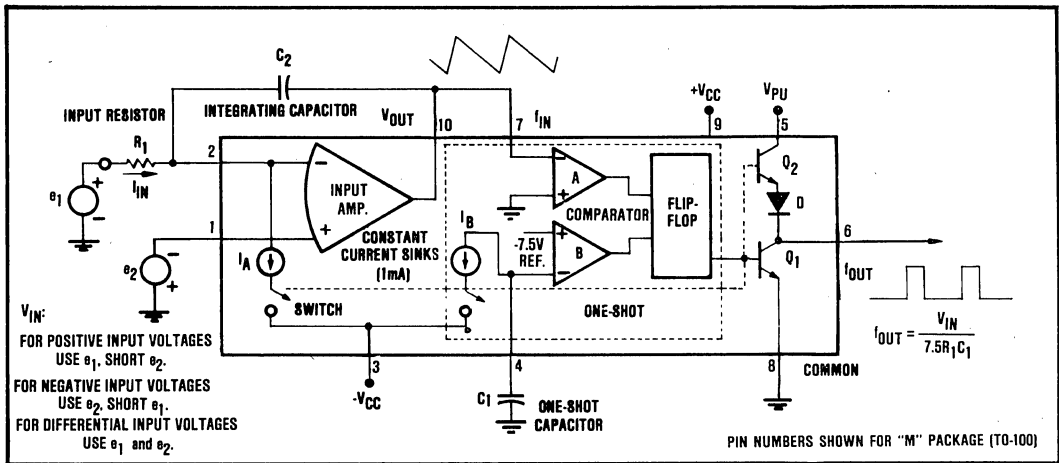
$C_2$

INPUT RESISTOR

INTEGRATING CAPACITOR

$V_{OUT}$

10

7 $f_{IN}$

$+V_{CC}$

9

$V_{PU}$

5

$R_1$

$I_{IN}$

2

$e_1$

1

$e_2$

INPUT AMP.

CONSTANT CURRENT SINKS (1mA)

$I_A$

$I_B$

A

COMPARATOR

-7.5V REF.

B

FLIP-FLOP

$Q_2$

D

$Q_1$

6

$f_{OUT}$

SWITCH

ONE-SHOT

$f_{OUT} = \frac{V_{IN}}{7.5R_1C_1}$

$V_{IN}$:

FOR POSITIVE INPUT VOLTAGES USE $e_1$, SHORT $e_2$.

FOR NEGATIVE INPUT VOLTAGES USE $e_2$, SHORT $e_1$.

FOR DIFFERENTIAL INPUT VOLTAGES USE $e_1$ and $e_2$.

3

$-V_{CC}$

4

$C_1$

ONE-SHOT CAPACITOR

8

COMMON

PIN NUMBERS SHOWN FOR "M" PACKAGE (TO-100)